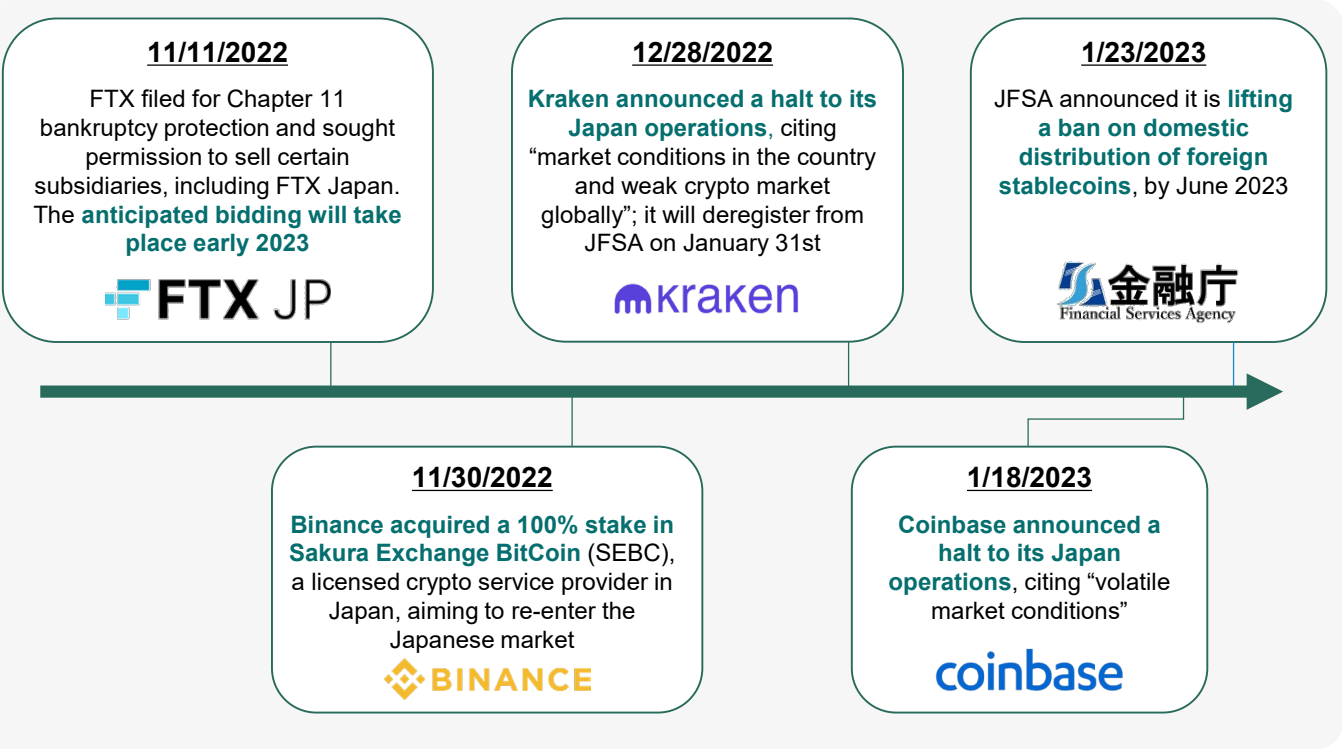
11/11/2022

FTX filed for Chapter 11 bankruptcy protection and sought permission to sell certain subsidiaries, including FTX Japan. The anticipated bidding will take place early 2023

FTX JP

12/28/2022

Kraken announced a halt to its Japan operations, citing "market conditions in the country and weak crypto market globally"; it will deregister from JFSA on January 31st

kraken

1/23/2023

JFSA announced it is lifting a ban on domestic distribution of foreign stablecoins, by June 2023

金融庁
Financial Services Agency

11/30/2022

Binance acquired a 100% stake in Sakura Exchange BitCoin (SEBC), a licensed crypto service provider in Japan, aiming to re-enter the Japanese market

BINANCE

1/18/2023

Coinbase announced a halt to its Japan operations, citing "volatile market conditions"

coinbase